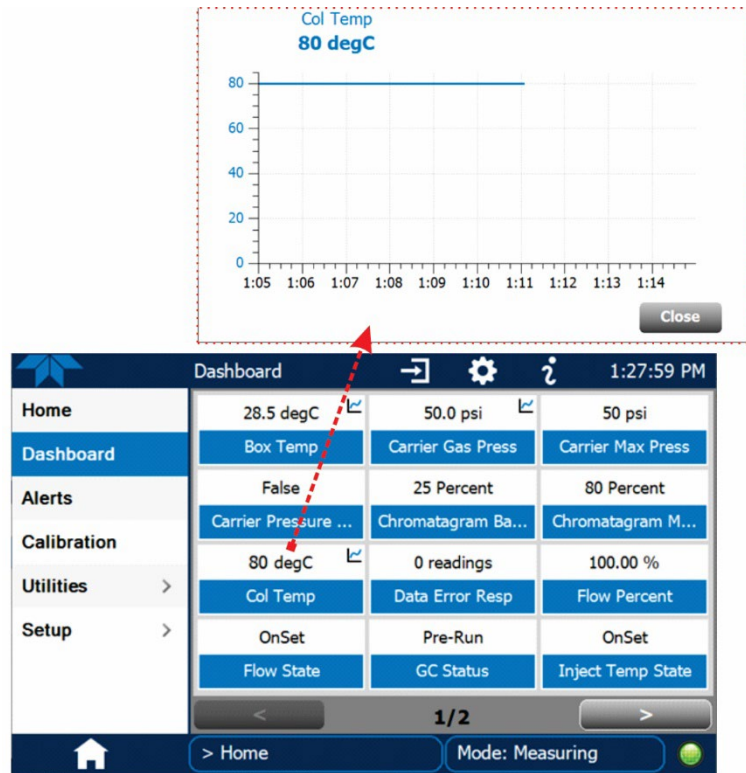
Col Temp
80 degC

80
60
40
20
0
1:05 1:06 1:07 1:08 1:09 1:10 1:11 1:12 1:13 1:14

Close

Dashboard
1:27:59 PM

Home
Dashboard
Alerts
Calibration
Utilities >
Setup >

| 28.5 degC | 50.0 psi | 50 psi |
|---|---|---|
| Box Temp | Carrier Gas Press | Carrier Max Press |
| False | 25 Percent | 80 Percent |
| Carrier Pressure ... | Chromatagram Ba... | Chromatagram M... |
| 80 degC | 0 readings | 100.00 % |
| Col Temp | Data Error Resp | Flow Percent |
| OnSet | Pre-Run | OnSet |
| Flow State | GC Status | Inject Temp State |

<
1/2
>

> Home
Mode: Measuring